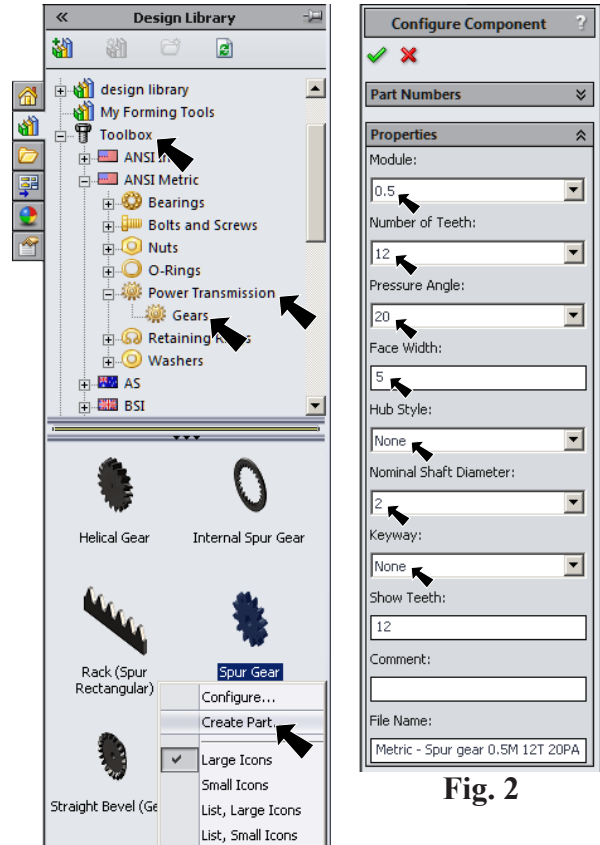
Design Library

design library
My Forming Tools
Toolbox
ANSI In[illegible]
ANSI Metric
Bearings
Bolts and Screws
Nuts
O-Rings
Power Transmission
Gears
Retaining R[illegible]
Washers
AS
BSI

Helical Gear
Internal Spur Gear
Rack (Spur Rectangular)
Spur Gear
Straight Bevel (Ge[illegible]

Configure...
Create Part...
Large Icons
Small Icons
List, Large Icons
List, Small Icons

Configure Component

Part Numbers

Properties
Module:
0.5
Number of Teeth:
12
Pressure Angle:
20
Face Width:
5
Hub Style:
None
Nominal Shaft Diameter:
2
Keyway:
None
Show Teeth:
12
Comment:

File Name:
Metric - Spur gear 0.5M 12T 20PA

Fig. 2